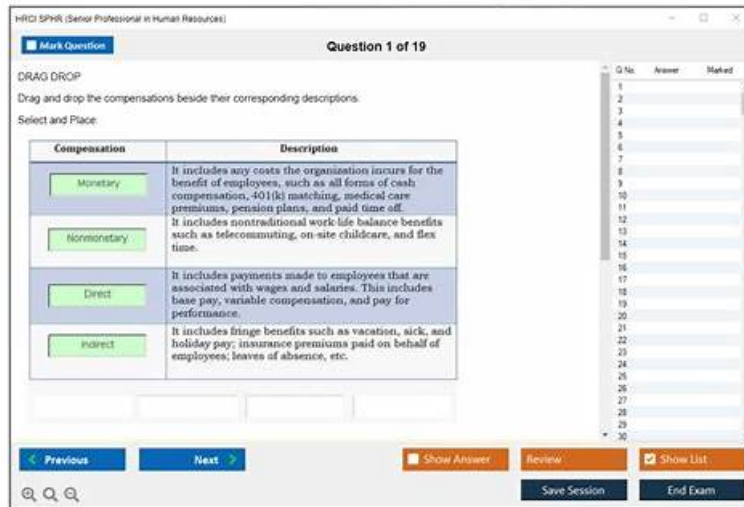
HRCI SPHR (Senior Professional in Human Resources)

Mark Question

Question 1 of 19

DRAG DROP

Drag and drop the compensations beside their corresponding descriptions.

Select and Place:

| Compensation | Description |
|---|---|
| Monetary | It includes any costs the organization incurs for the benefit of employees, such as all forms of cash compensation, 401(k) matching, medical care premiums, pension plans, and paid time off. |
| Nonmonetary | It includes nontraditional work-life balance benefits such as telecommuting, on-site childcare, and flex time. |
| Direct | It includes payments made to employees that are associated with wages and salaries. This includes base pay, variable compensation, and pay for performance. |
| Indirect | It includes fringe benefits such as vacation, sick, and holiday pay; insurance premiums paid on behalf of employees; leaves of absence, etc. |

| Q No. | Answer | Marked |
|---|---|---|
| 1 | | |
| 2 | | |
| 3 | | |
| 4 | | |
| 5 | | |
| 6 | | |
| 7 | | |
| 8 | | |
| 9 | | |
| 10 | | |
| 11 | | |
| 12 | | |
| 13 | | |
| 14 | | |
| 15 | | |
| 16 | | |
| 17 | | |
| 18 | | |
| 19 | | |
| 20 | | |
| 21 | | |
| 22 | | |
| 23 | | |
| 24 | | |
| 25 | | |
| 26 | | |
| 27 | | |
| 28 | | |
| 29 | | |
| 30 | | |

Previous

Next

Show Answer

Review

Show List

Save Session

End Exam